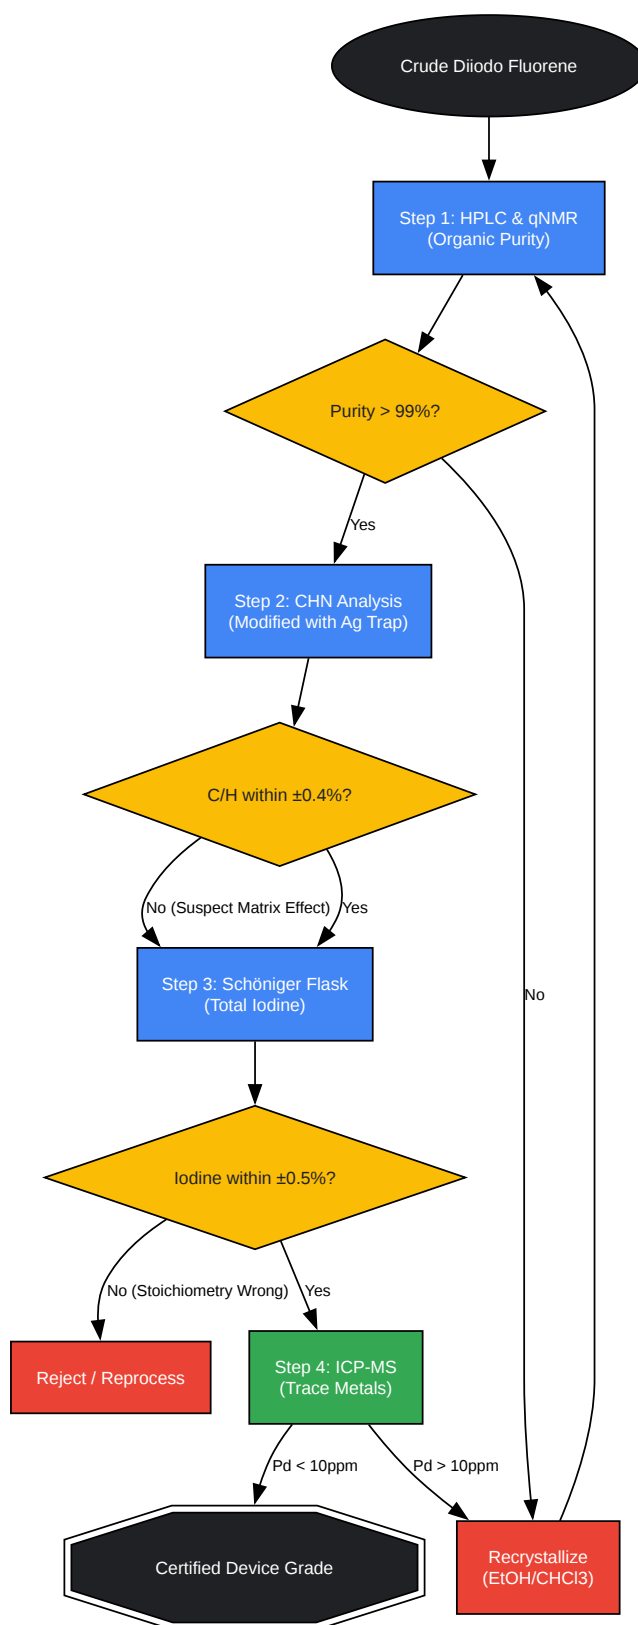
Crude Diiodo Fluorene

Step 1: HPLC & qNMR
(Organic Purity)

Purity > 99%?

Yes

No

Step 2: CHN Analysis
(Modified with Ag Trap)

C/H within ±0.4%?

No (Suspect Matrix Effect)

Yes

Step 3: Schöniger Flask
(Total Iodine)

Iodine within ±0.5%?

No (Stoichiometry Wrong)

Yes

Reject / Reprocess

Step 4: ICP-MS
(Trace Metals)

Pd < 10ppm

Pd > 10ppm

Certified Device Grade

Recrystallize
(EtOH/CHCl3)